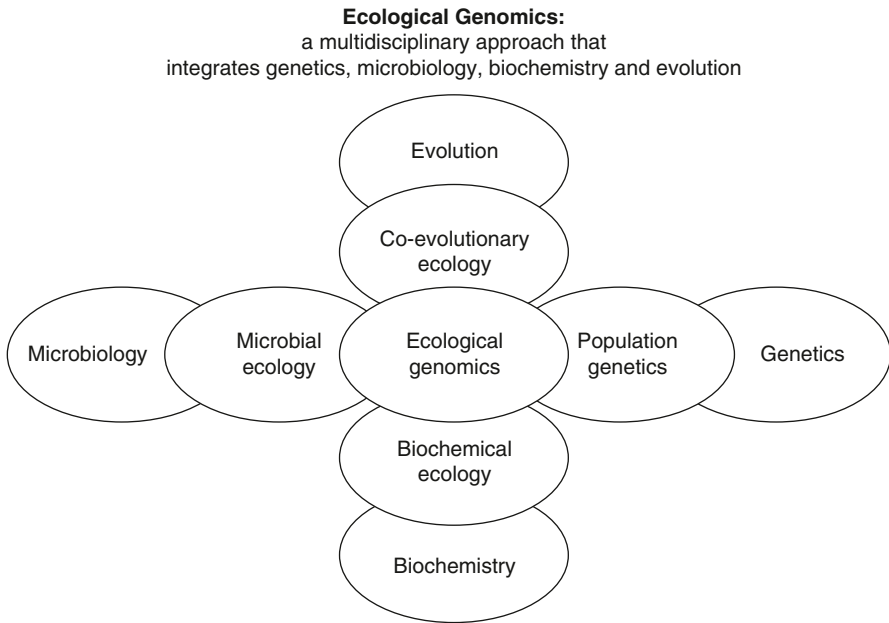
**Ecological Genomics:**
a multidisciplinary approach that integrates genetics, microbiology, biochemistry and evolution

Evolution

Co-evolutionary ecology

Microbiology

Microbial ecology

Ecological genomics

Population genetics

Genetics

Biochemical ecology

Biochemistry